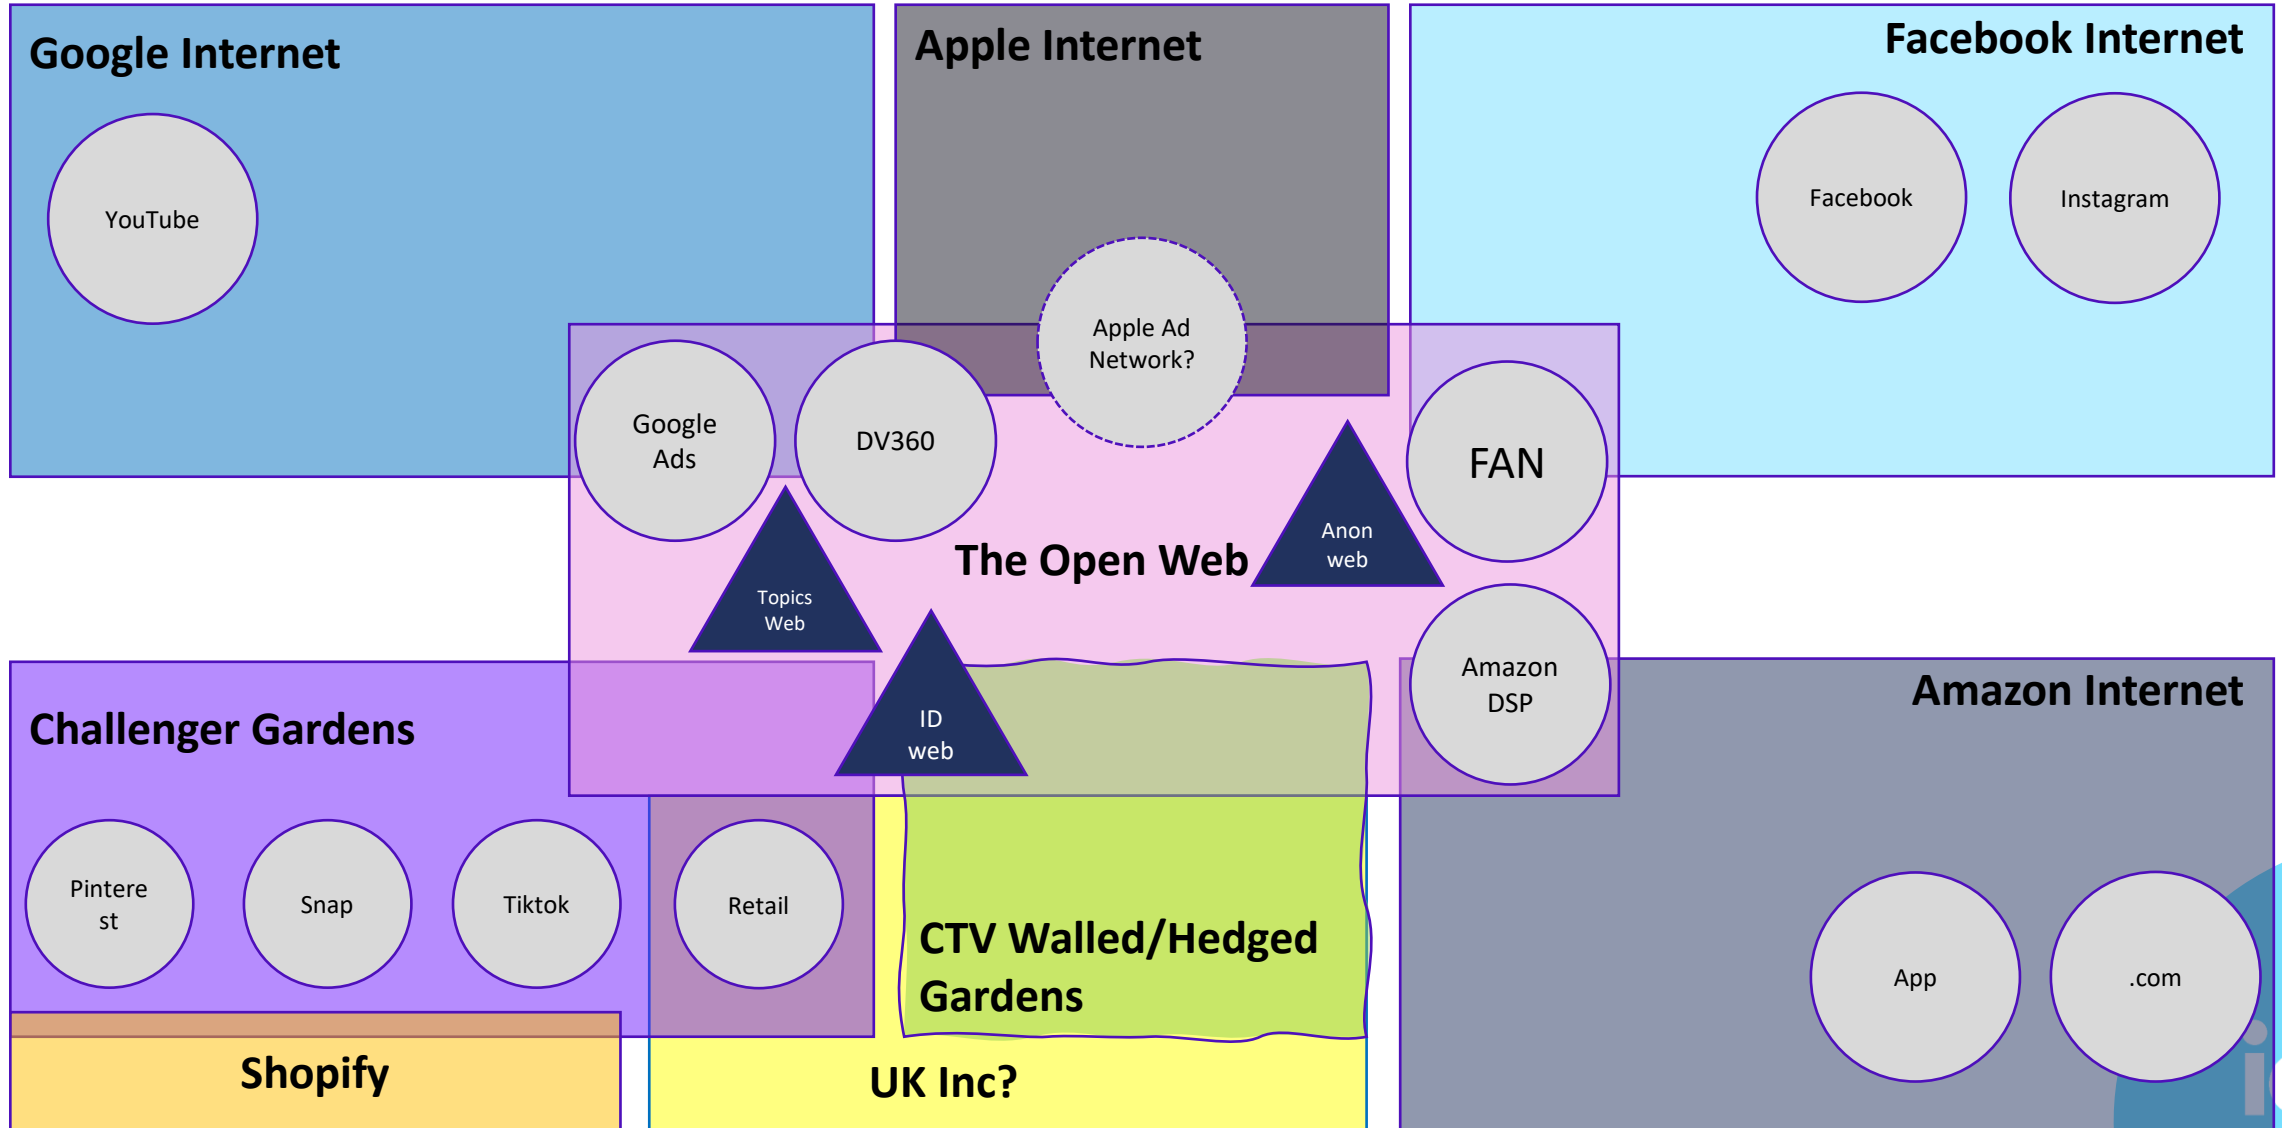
Google Internet

YouTube

Apple Internet

Apple Ad Network?

Facebook Internet

Facebook

Instagram

Google Ads

DV360

FAN

The Open Web

Anon web

Topics Web

ID web

Amazon DSP

Challenger Gardens

Amazon Internet

Pinterest

Snap

Tiktok

Retail

CTV Walled/Hedged Gardens

App

.com

Shopify

UK Inc?